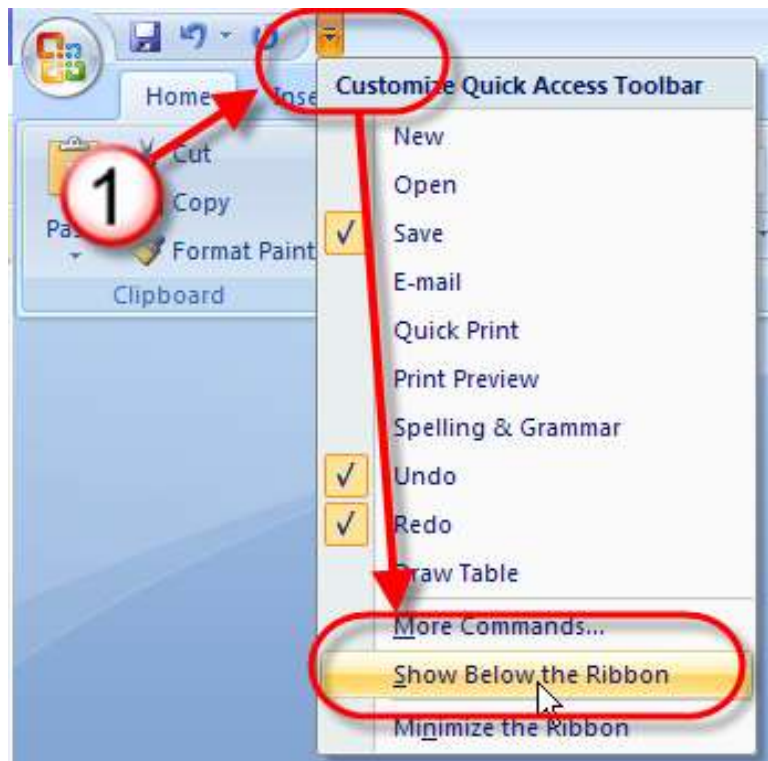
Home
Inse
Customize Quick Access Toolbar
Cut
1
Copy
Pa
Format Paint
Clipboard
New
Open
✓ Save
E-mail
Quick Print
Print Preview
Spelling & Grammar
✓ Undo
✓ Redo
Draw Table
More Commands...
Show Below the Ribbon
Minimize the Ribbon